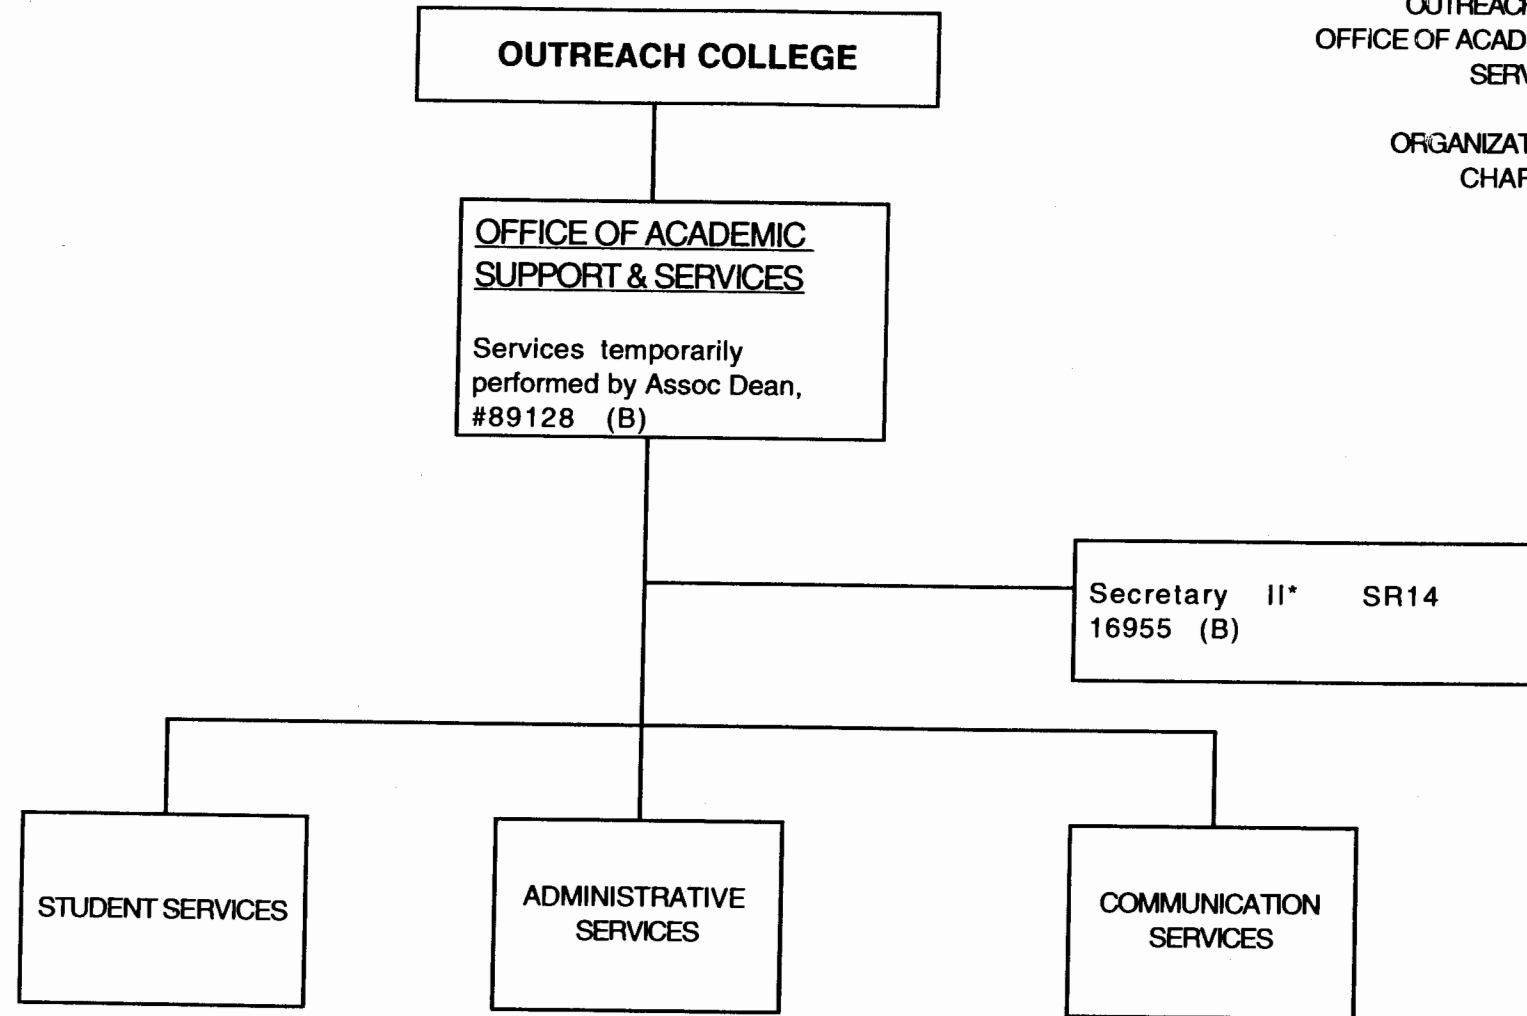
OUTREACH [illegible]
OFFICE OF ACAD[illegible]
SERV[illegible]

ORGANIZAT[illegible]
CHAR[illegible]

OUTREACH COLLEGE

OFFICE OF ACADEMIC SUPPORT & SERVICES

Services temporarily performed by Assoc Dean, #89128 (B)

Secretary II* SR14
16955 (B)

STUDENT SERVICES

ADMINISTRATIVE SERVICES

COMMUNICATION SERVICES